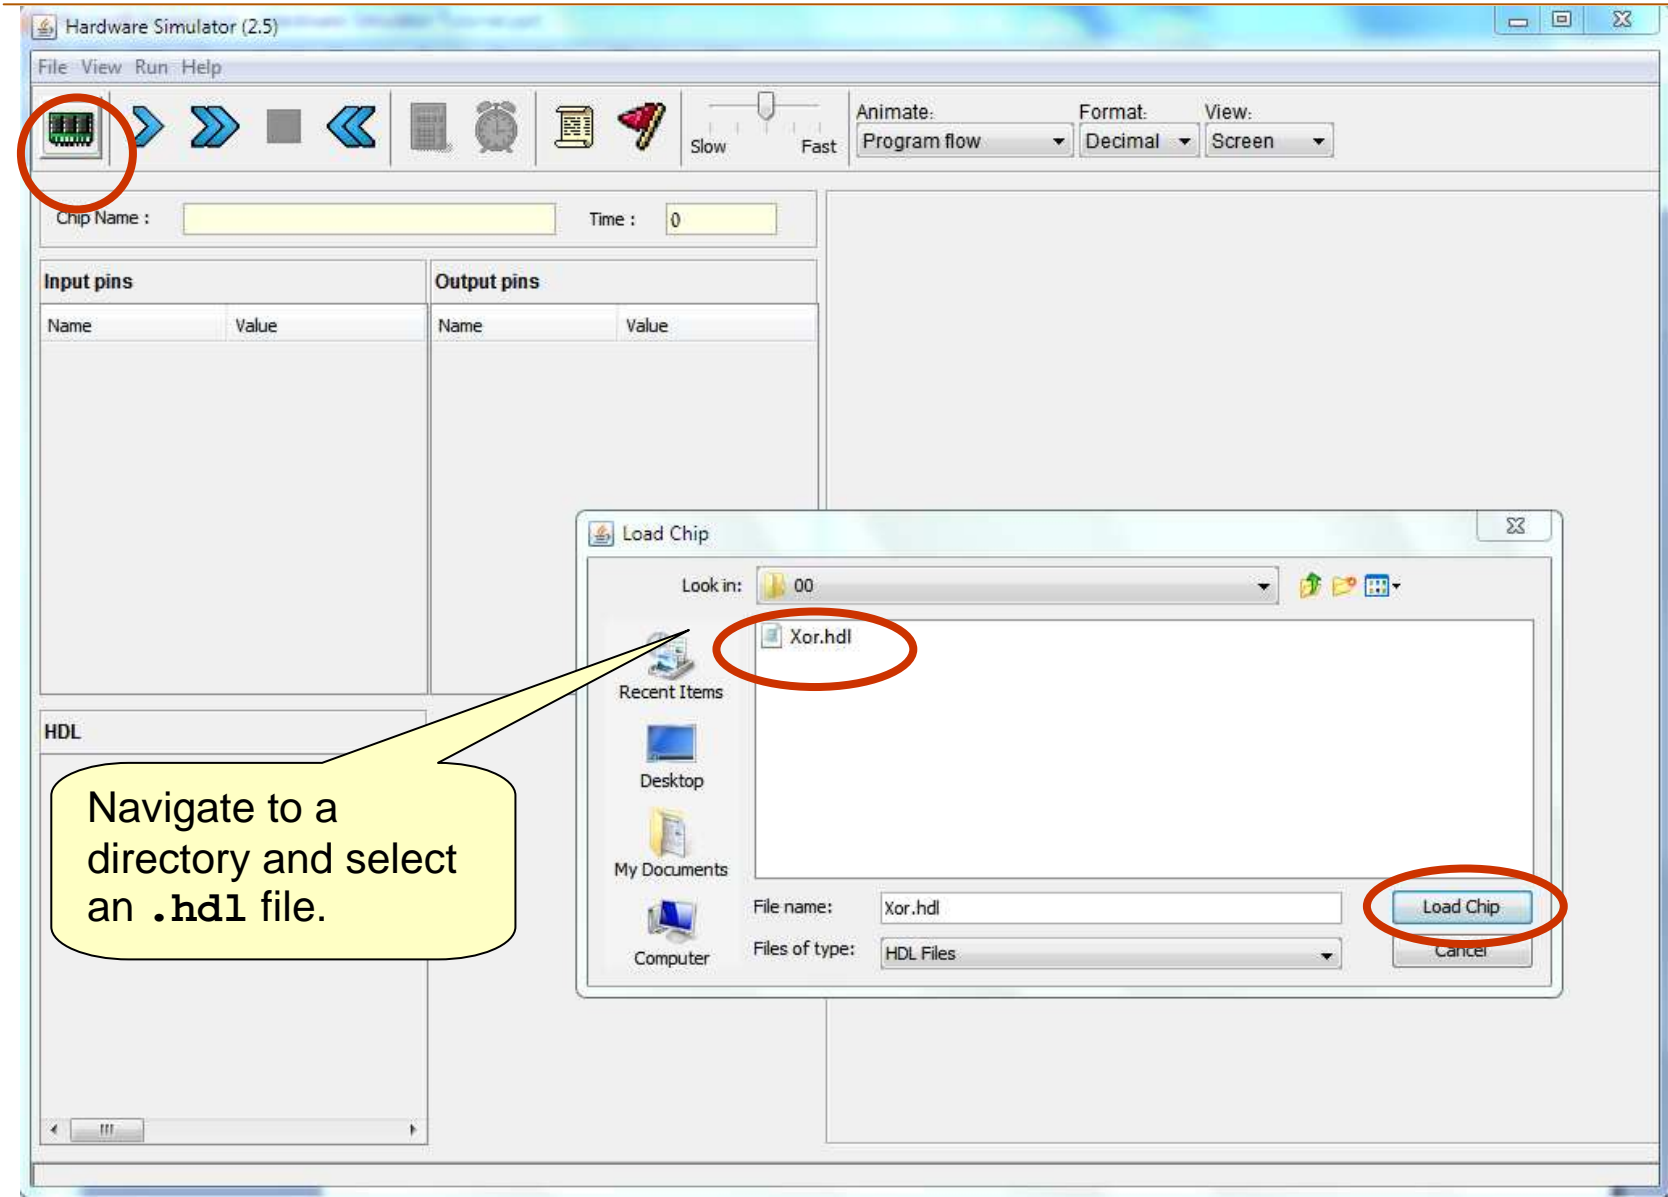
Hardware Simulator (2.5)

File View Run Help

Slow Fast

Animate: Program flow

Format: Decimal

View: Screen

Chip Name :

Time : 0

Input pins

Name Value

Output pins

Name Value

HDL

Navigate to a directory and select an **.hdl** file.

Load Chip

Look in: 00

Xor.hdl

Recent Items

Desktop

My Documents

Computer

File name: Xor.hdl

Files of type: HDL Files

Load Chip

Cancel